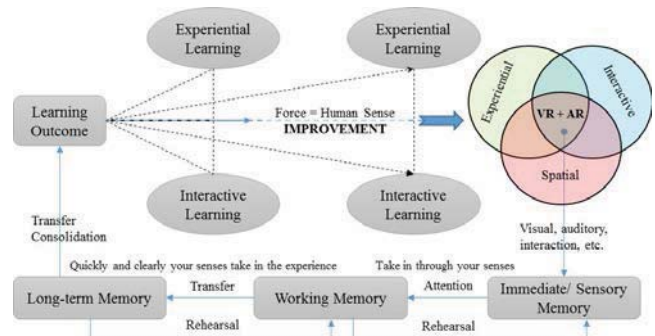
Experiential Learning

Experiential Learning

Learning Outcome

Force = Human Sense
IMPROVEMENT

Experiential

Interactive

VR + AR

Spatial

Interactive Learning

Interactive Learning

Transfer
Consolidation

Visual, auditory, interaction, etc.

Quickly and clearly your senses take in the experience

Take in through your senses

Long-term Memory

Transfer

Working Memory

Attention

Immediate/ Sensory Memory

Rehearsal

Rehearsal